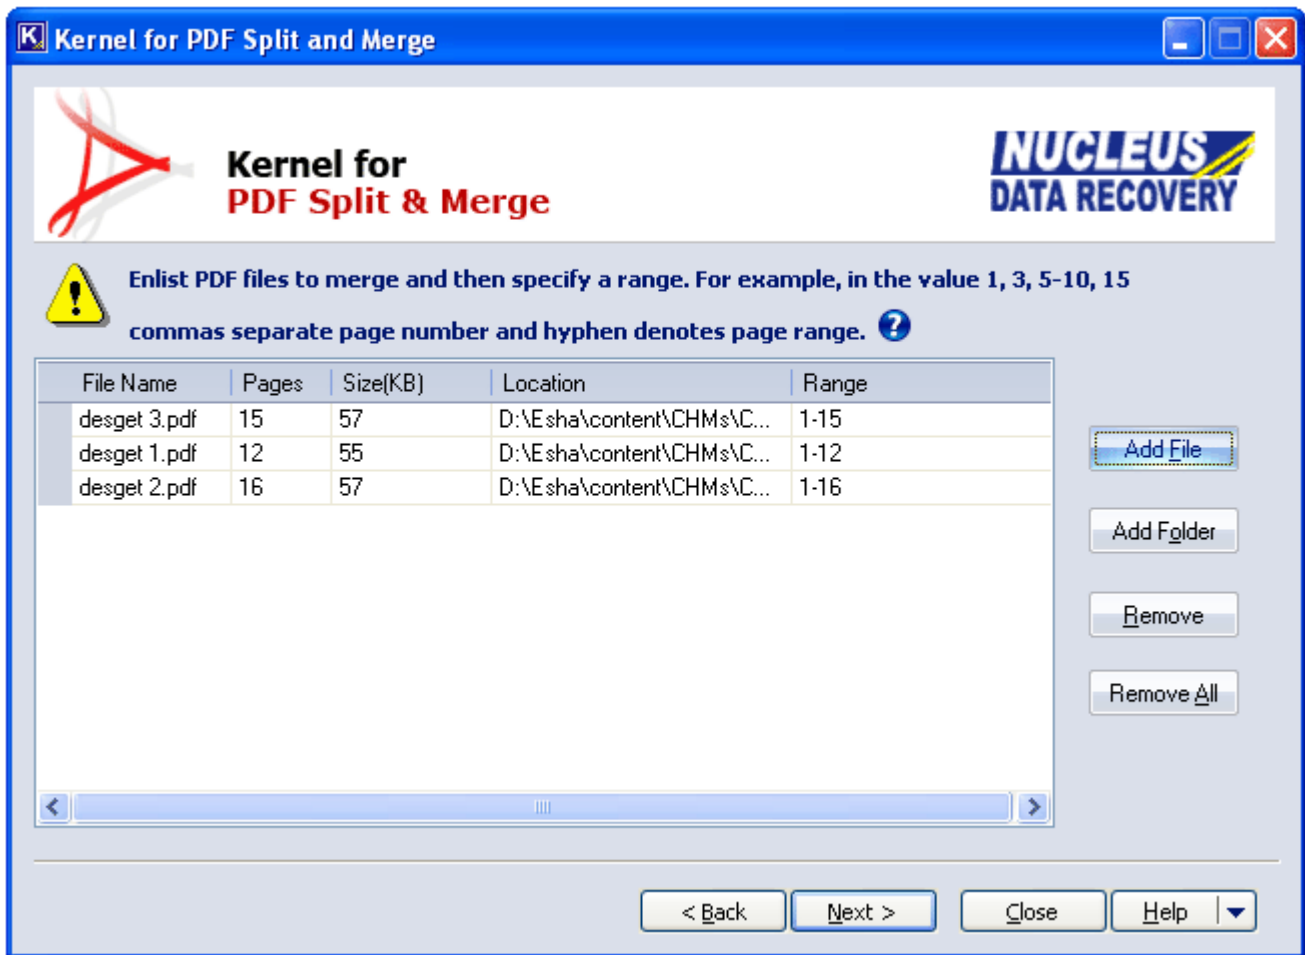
Kernel for PDF Split and Merge

Kernel for
PDF Split & Merge

NUCLEUS
DATA RECOVERY

Enlist PDF files to merge and then specify a range. For example, in the value 1, 3, 5-10, 15 commas separate page number and hyphen denotes page range.

| File Name | Pages | Size(KB) | Location | Range |
|---|---|---|---|---|
| desget 3.pdf | 15 | 57 | D:\Esha\content\CHMs\C... | 1-15 |
| desget 1.pdf | 12 | 55 | D:\Esha\content\CHMs\C... | 1-12 |
| desget 2.pdf | 16 | 57 | D:\Esha\content\CHMs\C... | 1-16 |

Add File
Add Folder
Remove
Remove All

< Back
Next >
Close
Help